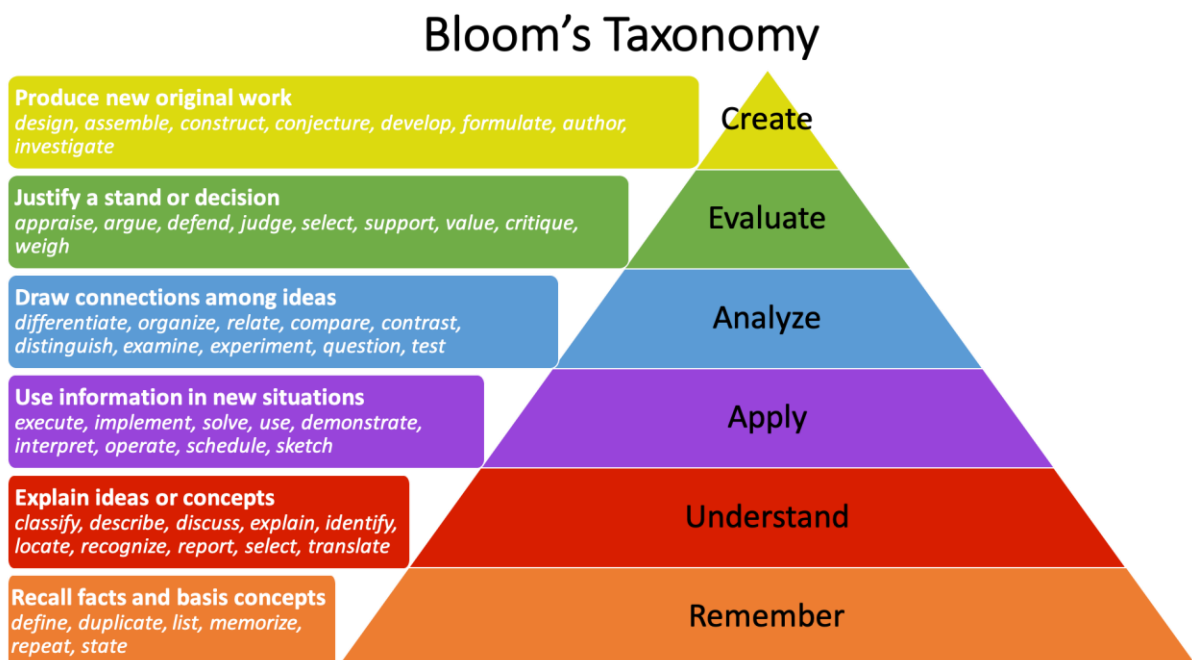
Bloom's Taxonomy

Produce new original work
design, assemble, construct, conjecture, develop, formulate, author, investigate

Create

Justify a stand or decision
appraise, argue, defend, judge, select, support, value, critique, weigh

Evaluate

Draw connections among ideas
differentiate, organize, relate, compare, contrast, distinguish, examine, experiment, question, test

Analyze

Use information in new situations
execute, implement, solve, use, demonstrate, interpret, operate, schedule, sketch

Apply

Explain ideas or concepts
classify, describe, discuss, explain, identify, locate, recognize, report, select, translate

Understand

Recall facts and basis concepts
define, duplicate, list, memorize, repeat, state

Remember